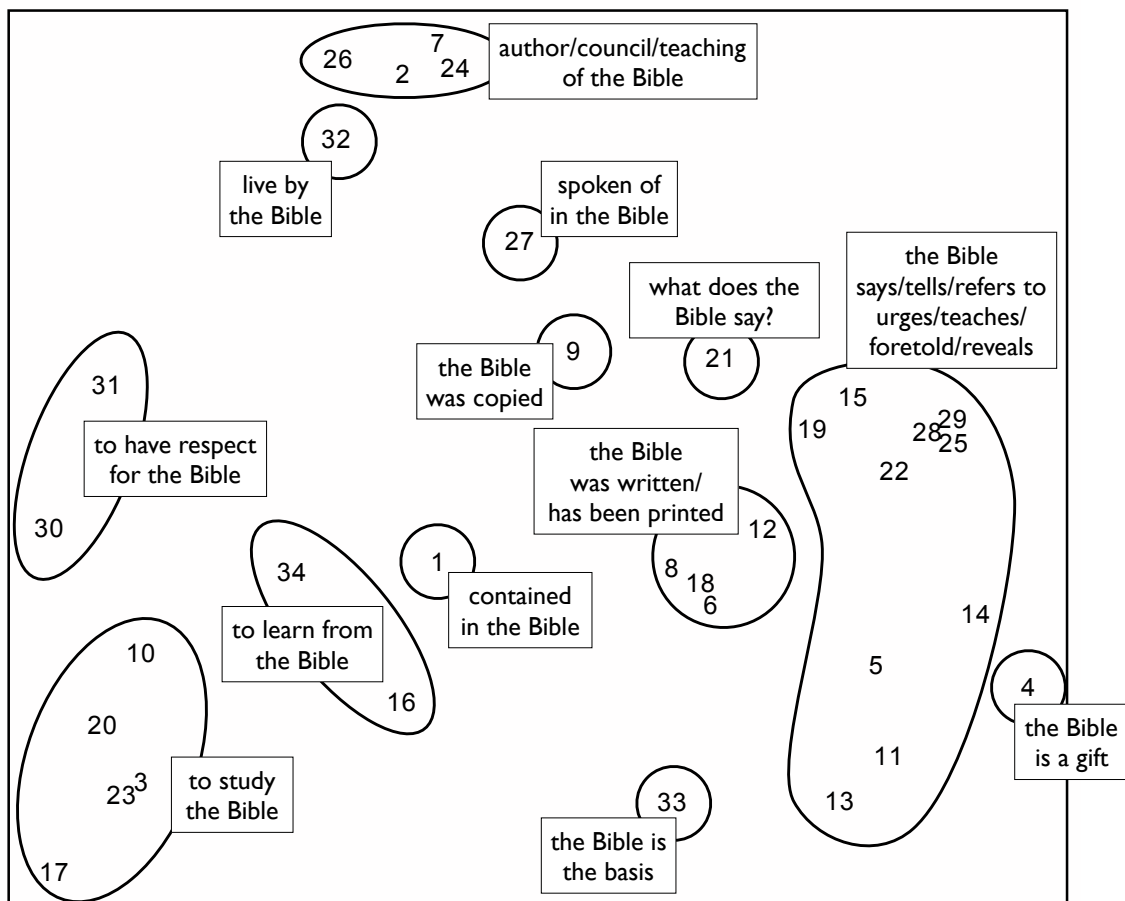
26 2 7 24

author/council/teaching of the Bible

32

live by the Bible

spoken of in the Bible

27

the Bible says/tells/refers to urges/teaches/ foretold/reveals

what does the Bible say?

9

the Bible was copied

21

31

to have respect for the Bible

30

15 19 28 29 25 22

the Bible was written/ has been printed

12

8 18 6

1

contained in the Bible

34

to learn from the Bible

16

10

20

23 3

to study the Bible

17

14

5

4

the Bible is a gift

11

13

33

the Bible is the basis